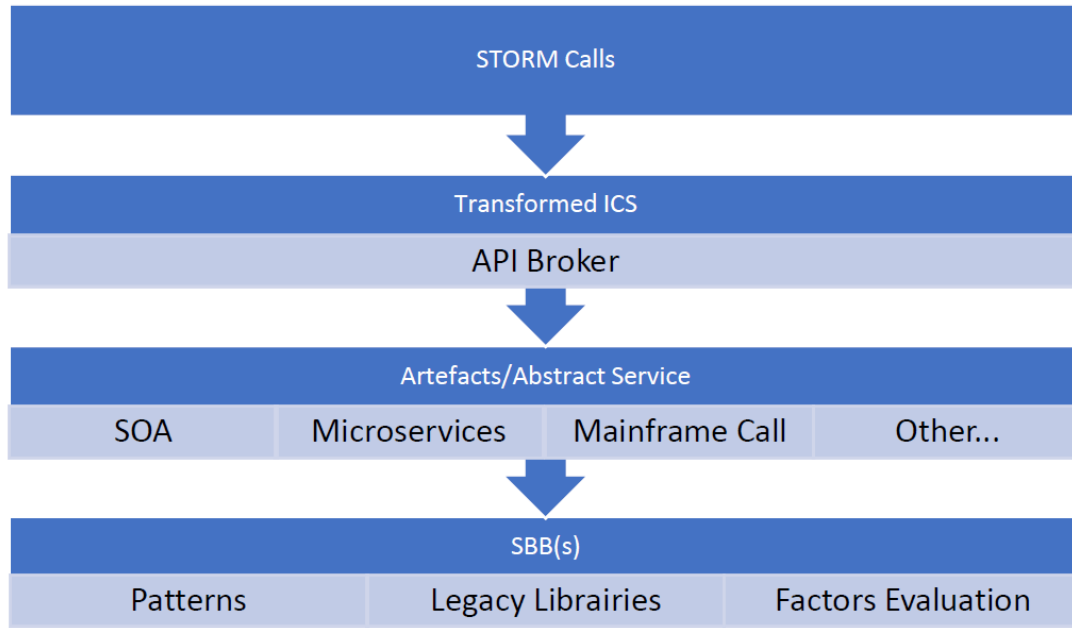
STORM Calls

Transformed ICS

API Broker

Artefacts/Abstract Service

| SOA | Microservices | Mainframe Call | Other... |
|---|---|---|---|

SBB(s)

| Patterns | Legacy Librairies | Factors Evaluation |
|---|---|---|